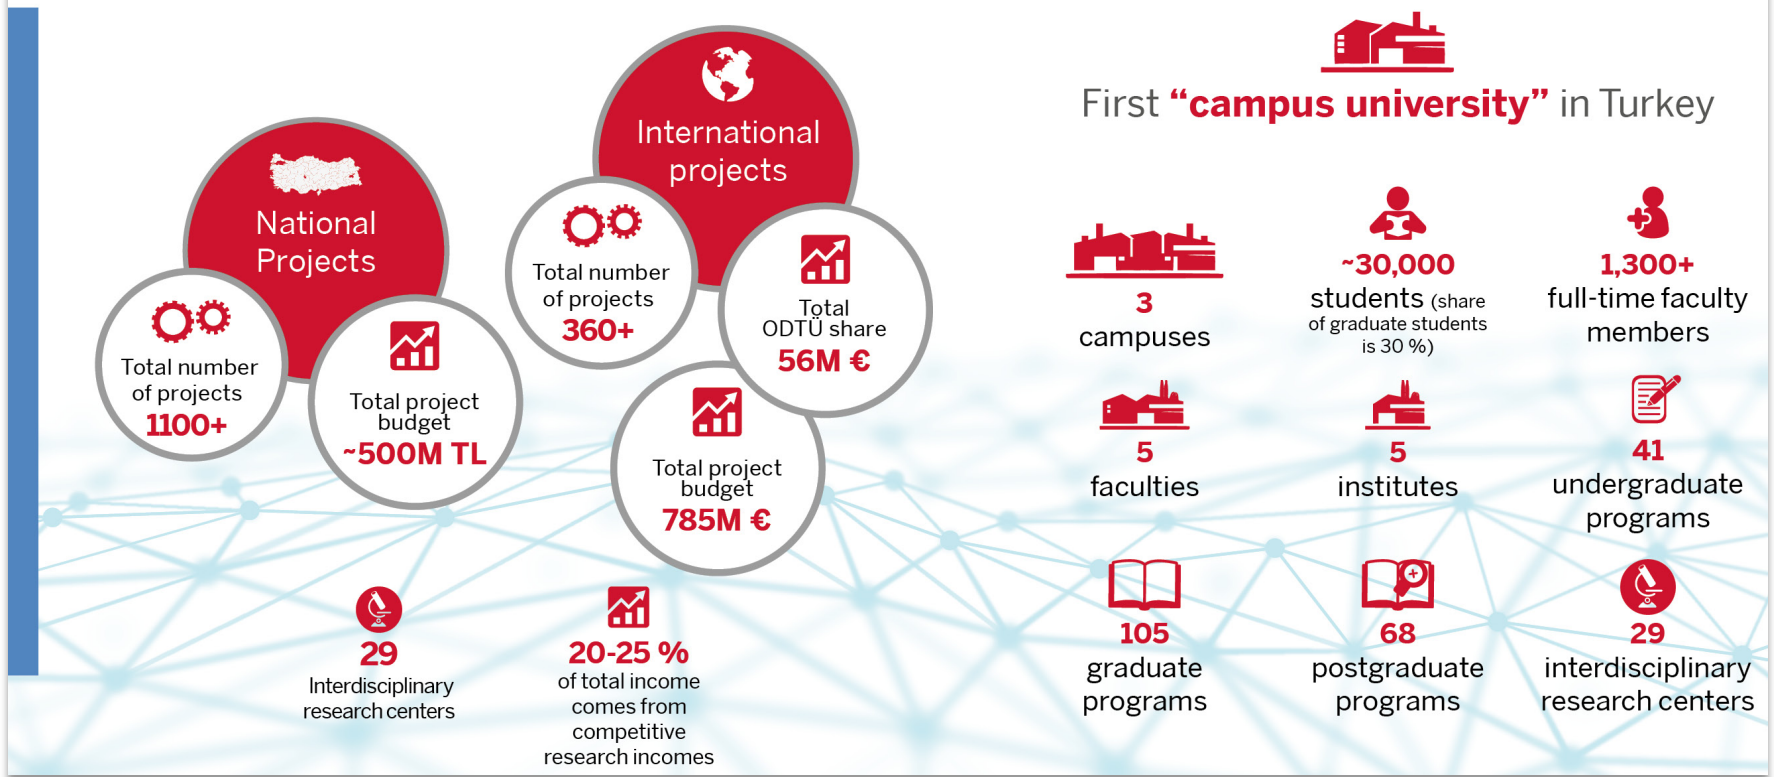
National Projects

Total number of projects
1100+

Total project budget
~500M TL

International projects

Total number of projects
360+

Total ODTÜ share
56M €

Total project budget
785M €

29
Interdisciplinary research centers

20-25 %
of total income comes from competitive research incomes

First “campus university” in Turkey

3
campuses

~30,000
students (share of graduate students is 30 %)

1,300+
full-time faculty members

5
faculties

5
institutes

41
undergraduate programs

105
graduate programs

68
postgraduate programs

29
interdisciplinary research centers